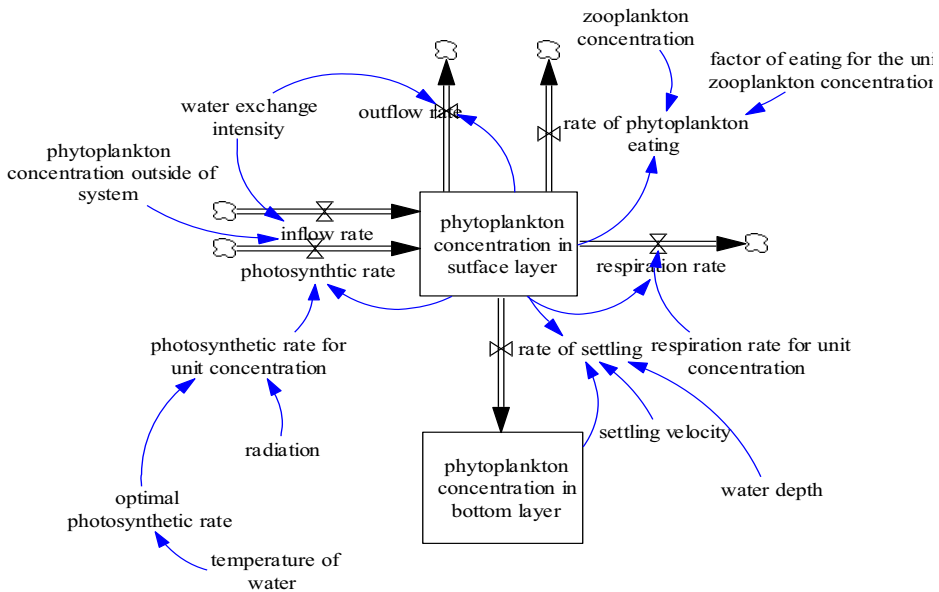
zooplankton concentration

factor of eating for the uni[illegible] zooplankton concentration

water exchange intensity

outflow rate

rate of phytoplankton eating

phytoplankton concentration outside of system

inflow rate

photosynthtic rate

phytoplankton concentration in sutface layer

respiration rate

photosynthetic rate for unit concentration

rate of settling

respiration rate for unit concentration

radiation

settling velocity

phytoplankton concentration in bottom layer

water depth

optimal photosynthetic rate

temperature of water